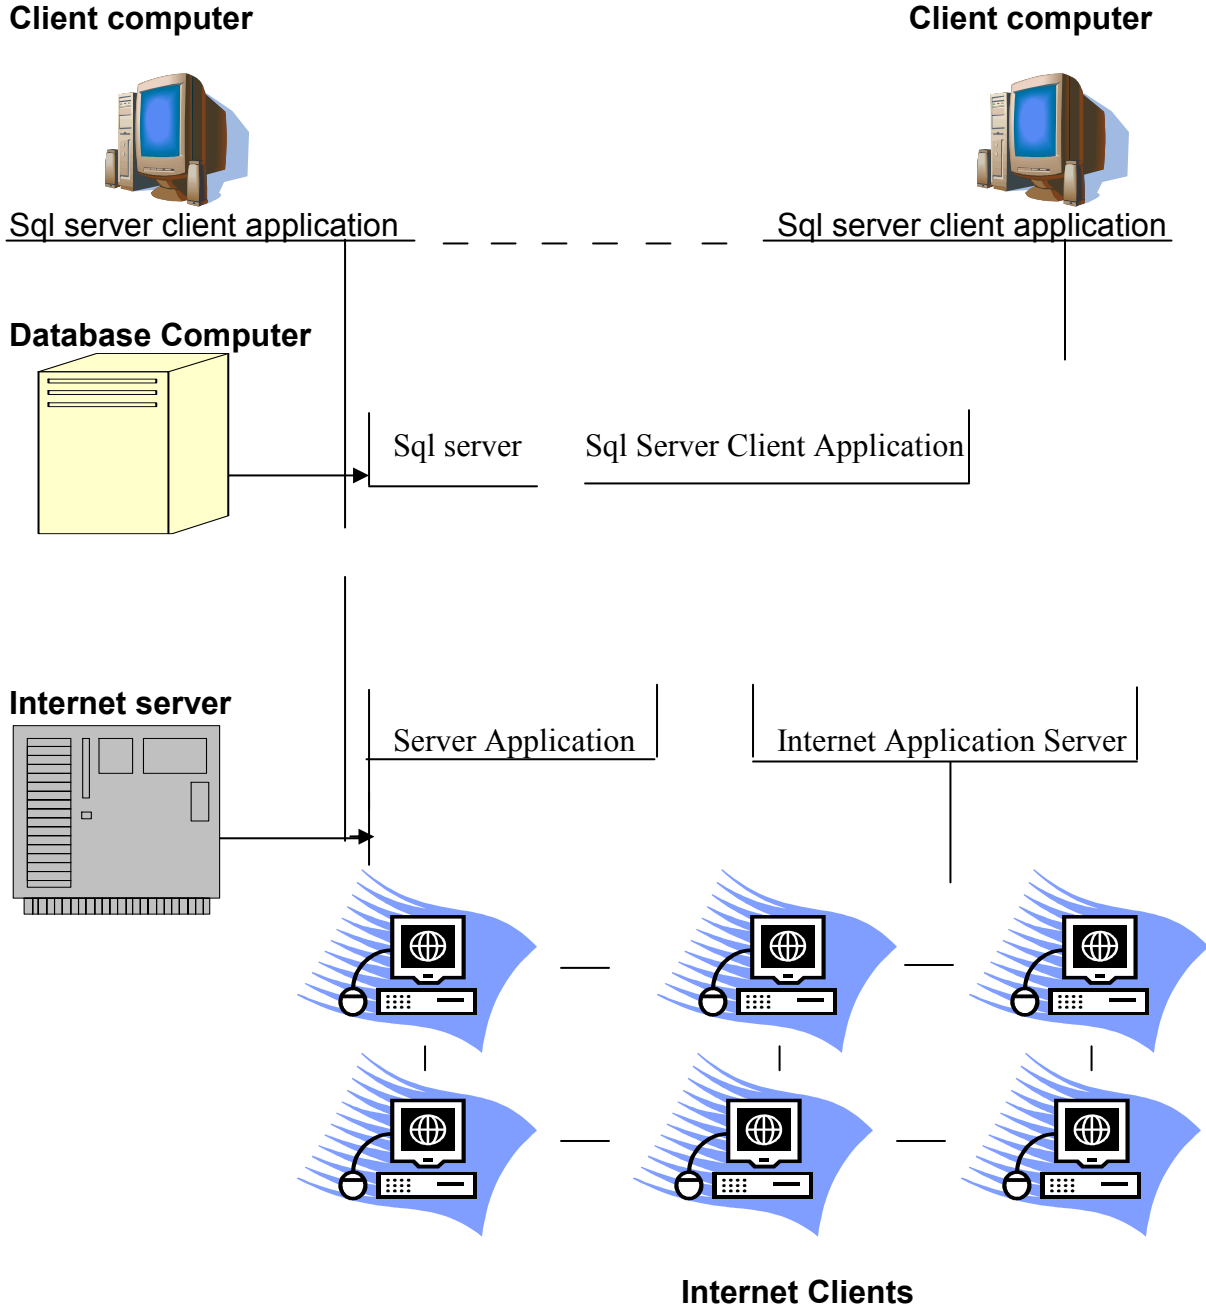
Client computer

Client computer

Sql server client application

Sql server client application

Database Computer

Sql server

Sql Server Client Application

Internet server

Server Application

Internet Application Server

Internet Clients